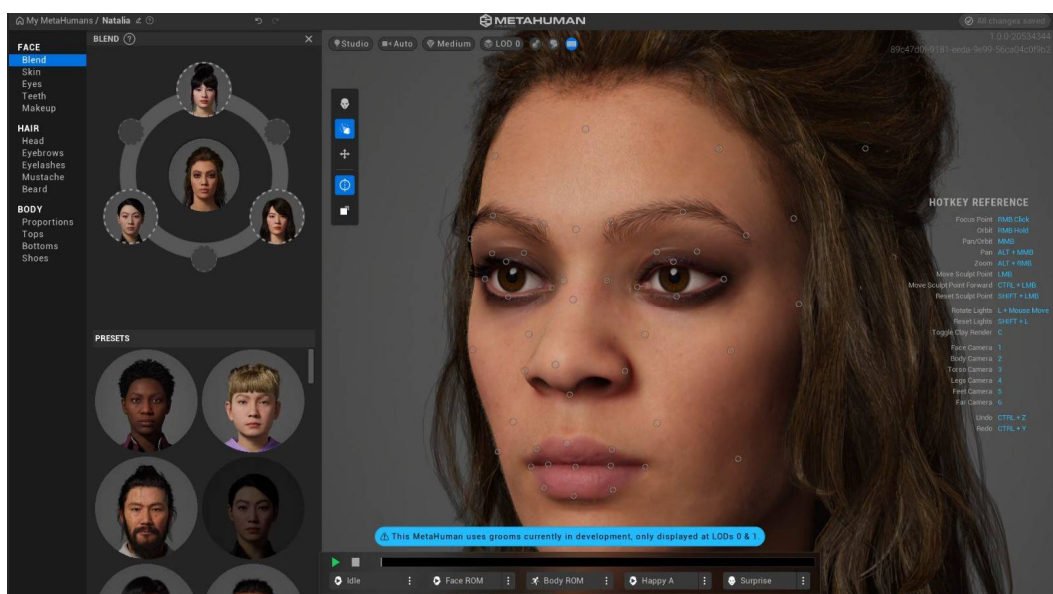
My MetaHumans / Natalia

METAHUMAN

All changes saved

1.0.0-20534344
89c47d0f-9181-eeda-9e99-56ca04c0f9b2

FACE
Blend
Skin
Eyes
Teeth
Makeup

HAIR
Head
Eyebrows
Eyelashes
Mustache
Beard

BODY
Proportions
Tops
Bottoms
Shoes

BLEND ?

PRESETS

Studio
Auto
Medium
LOD 0

HOTKEY REFERENCE
Focus Point RMB Click
Orbit RMB Hold
Pan/Orbit MMB
Pan ALT + MMB
Zoom ALT + RMB
Move Sculpt Point LMB
Move Sculpt Point Forward CTRL + LMB
Reset Sculpt Point SHIFT + LMB
Rotate Lights L + Mouse Move
Reset Lights SHIFT + L
Toggle Clay Render C
Face Camera 1
Body Camera 2
Torso Camera 3
Legs Camera 4
Feet Camera 5
Far Camera 6
Undo CTRL + Z
Redo CTRL + Y

This MetaHuman uses grooms currently in development, only displayed at LODs 0 & 1

Idle
Face ROM
Body ROM
Happy A
Surprise